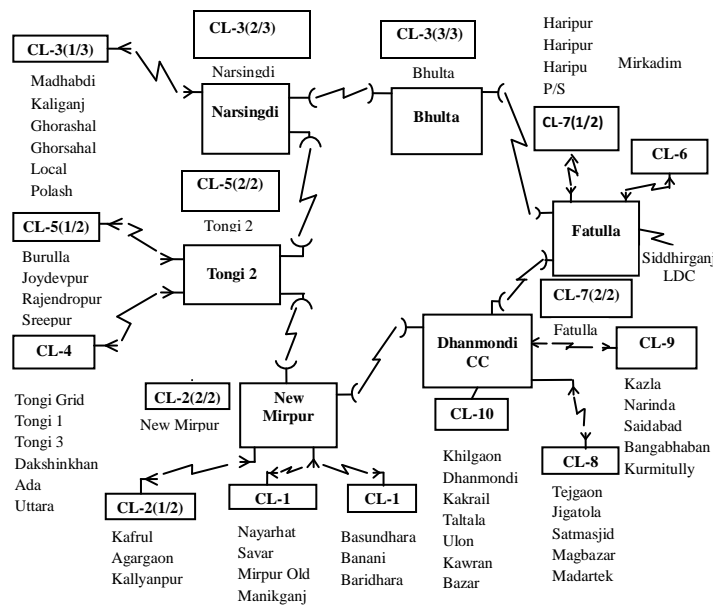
CL-3(1/3)

Madhabdi
Kaliganj
Ghorashal
Ghorsahal
Local
Polash

CL-3(2/3)

Narsingdi

Narsingdi

CL-3(3/3)

Bhulta

Bhulta

Haripur
Haripur
Haripu
P/S

Mirkadim

CL-7(1/2)

CL-6

Fatulla

Siddhirganj
LDC

CL-5(2/2)

Tongi 2

CL-5(1/2)

Burulla
Joydevpur
Rajendropur
Sreepur

Tongi 2

CL-4

CL-7(2/2)

Dhanmondi CC

Fatulla

CL-9

Kazla
Narinda
Saidabad
Bangabhaban
Kurmitully

Tongi Grid
Tongi 1
Tongi 3
Dakshinkhan
Ada
Uttara

CL-2(2/2)

New Mirpur

New Mirpur

CL-10

Khilgaon
Dhanmondi
Kakrail
Taltala
Ulon
Kawran
Bazar

CL-8

Tejgaon
Jigatola
Satmasjid
Magbazar
Madartek

CL-2(1/2)

Kafrul
Agargaon
Kallyanpur

CL-1

Nayarhat
Savar
Mirpur Old
Manikganj

CL-1

Basundhara
Banani
Baridhara